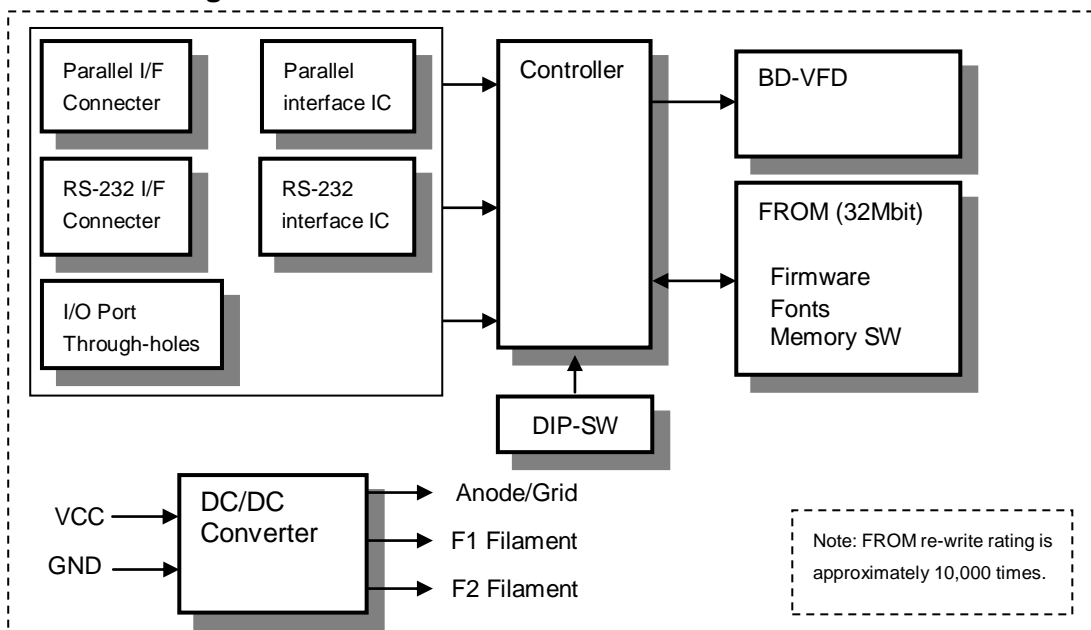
Parallel I/F Connecter

Parallel interface IC

RS-232 I/F Connecter

RS-232 interface IC

I/O Port Through-holes

Controller

BD-VFD

FROM (32Mbit)

Firmware
Fonts
Memory SW

DIP-SW

VCC

GND

DC/DC Converter

Anode/Grid

F1 Filament

F2 Filament

Note: FROM re-write rating is approximately 10,000 times.